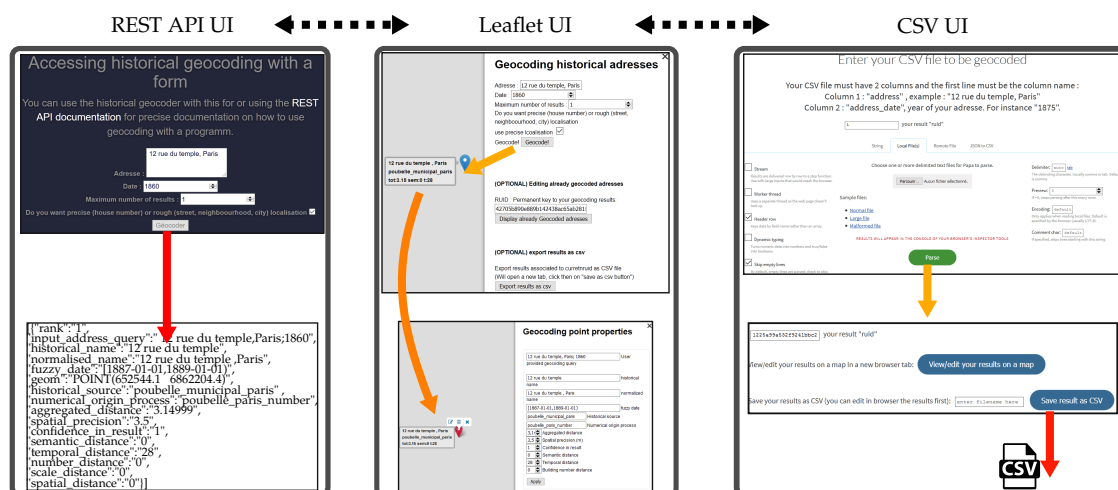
REST API UI

Leaflet UI

CSV UI

Accessing historical geocoding with a form

You can use the historical geocoder with this for or using the REST API documentation for precise documentation on how to use geocoding with a programm.

12 rue du temple, Paris

Adresse :

Date : 1860

Maximum number of results : 1

Do you want precise (house number) or rough (street, neighboorhood, city) localisation

Geocoder

[{"rank":"1",
"input_address_query":"12 rue du temple,Paris;1860",
"historical_name":"12 rue du temple",
"normalised_name":"12 rue du temple ,Paris",
"fuzzy_date":"[1887-01-01,1889-01-01)",
"geom":"POINT(652544.1 6862204.4)",
"historical_source":"poubelle_municipal_paris",
"numerical_origin_process":"poubelle_paris_number",
"aggregated_distance":"3.14999",
"spatial_precision":"3.5",
"confidence_in_result":"1",
"semantic_distance":"0",
"temporal_distance":"28",
"number_distance":"0",
"scale_distance":"0",
"spatial_distance":"0"}]

Geocoding historical adresses

Adresse 12 rue du temple, Paris
Date 1860
Maximum number of results 1
Do you want precise (house number) or rough (street, neighboorhood, city) localisation
use precise localisation
Geocode! Geocode!

12 rue du temple , Paris
poubelle_municipal_paris
tot:3.15 sem:0 t:28

(OPTIONAL) Editing already geocoded adresses

RUID : Permanent key to your geocoding results
42703b895e8f6b14243bc53a52801
Display already Geocoded adresses

(OPTIONAL) export results as csv

Export results associated to currentruid as CSV file
(Will open a new tab, click then on "save as csv button")
Export results as csv

Geocoding point properties

12 rue du temple, Paris 1860 User provided geocoding query
12 rue du temple historical name
12 rue du temple ,Paris normalized name
[1887-01-01,1889-01-01) fuzzy date
poubelle_municipal_paris Historical source
poubelle_paris_number Numerical origin process
3.15 Aggregated distance
3.5 Spatial precision (m)
1 Confidence in result
0 Semantic distance
28 Temporal distance
0 Building number distance
Apply

12 rue du temple , Paris
poubelle_municipal_paris
tot:3.15 sem:0 t:28

Enter your CSV file to be geocoded

Your CSV file must have 2 columns and the first line must be the column name :
Column 1 : "address" , example : "12 rue du temple, Paris"
Column 2 : "address_date", year of your adresse. For instance "1875".

your result "ruid"

String Local File(s) Remote File JSON to CSV

Choose one or more delimited text file for Papa to parse.

Parcourir... Aucun fichier sélectionné.

Stream
Worker thread
Header row
Dynamic typing
Skip empty lines

Sample files:
Normal file
Large file
Malformed file

RESULTS WILL APPEAR IN THE CONSOLE OF YOUR BROWSER'S INSPECTOR TOOLS

Delimiter:
Preview:
Encoding:
Comment char:

Parse

1225a59a532f5241bbc2 your result "ruid"

View/edit your results on a map in a new browser tab: View/edit your results on a map

Save your results as CSV (you can edit in browser the results first): enter filename here Save result as CSV

CSV